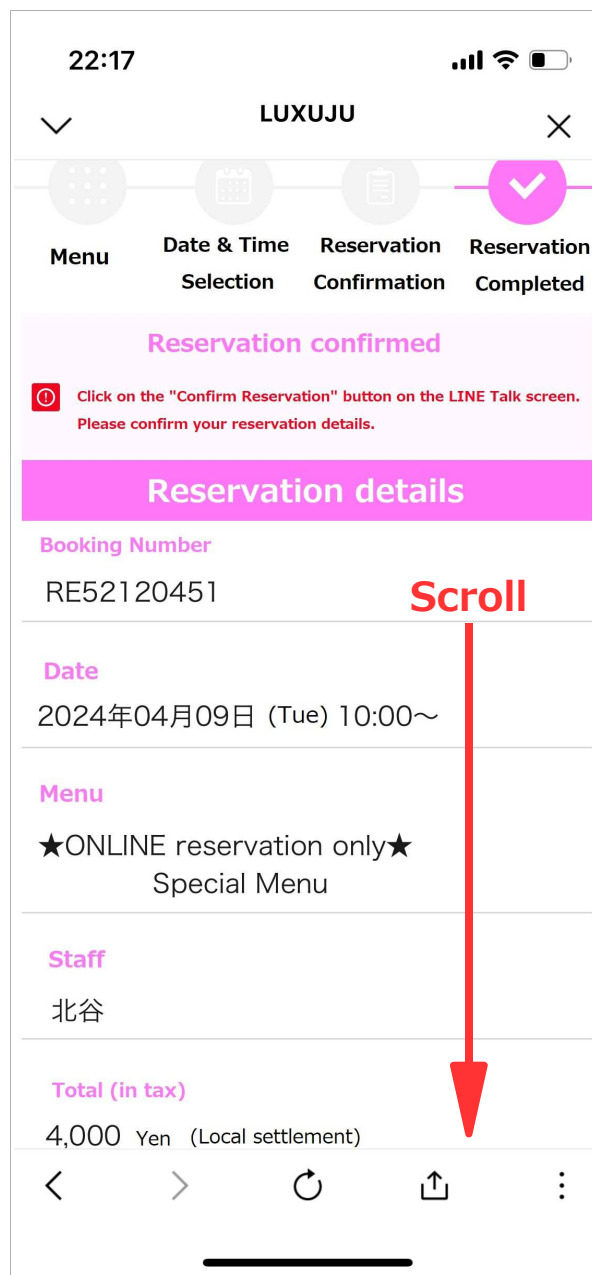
22:17

LUXUJU

Menu

Date & Time Selection

Reservation Confirmation

Reservation Completed

Reservation confirmed

Click on the "Confirm Reservation" button on the LINE Talk screen. Please confirm your reservation details.

Reservation details

Booking Number

RE52120451

Scroll

Date

2024年04月09日 (Tue) 10:00～

Menu

★ONLINE reservation only★ Special Menu

Staff

北谷

Total (in tax)

4,000 Yen (Local settlement)